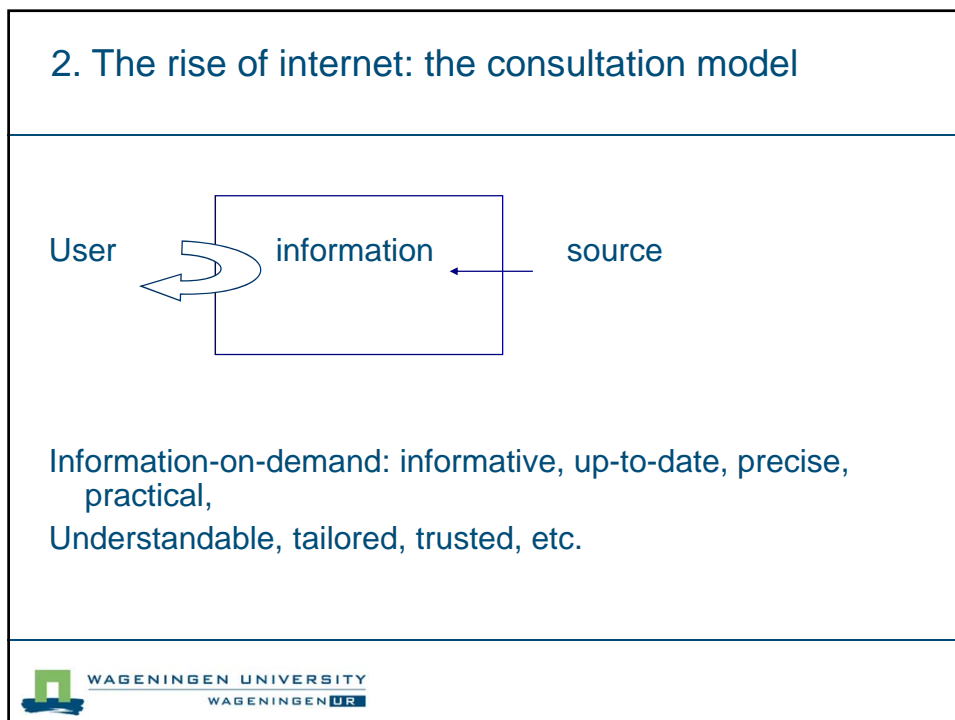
2. The rise of internet: the consultation model

User

information

source

Information-on-demand: informative, up-to-date, precise, practical,

Understandable, tailored, trusted, etc.

WAGENINGEN UNIVERSITY
WAGENINGEN UR